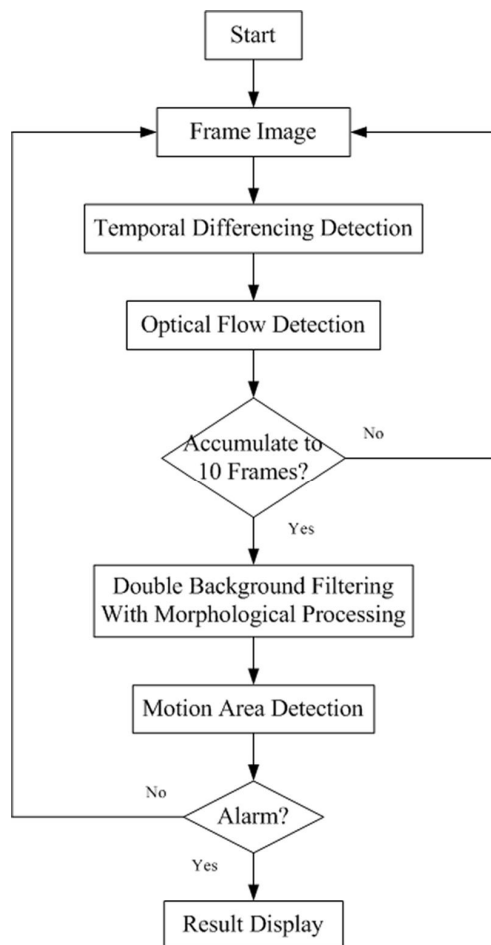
Start

Frame Image

Temporal Differencing Detection

Optical Flow Detection

Accumulate to 10 Frames?

No

Yes

Double Background Filtering With Morphological Processing

Motion Area Detection

No

Alarm?

Yes

Result Display